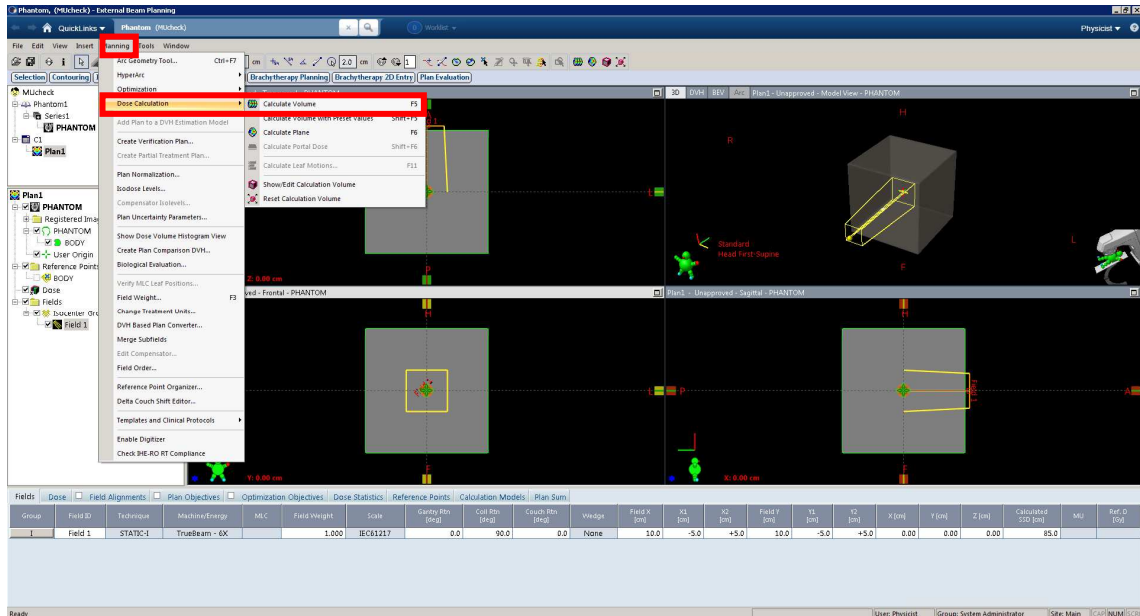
Phantom, (MUcheck) - External Beam Planning

QuickLinks ▾ Phantom (MUcheck) Worklist ▾ Physicist ▾

File Edit View Insert Planning Tools Window

Selection Contouring Brachytherapy Planning Brachytherapy 2D Entry Plan Evaluation

MUcheck
Phantom1
Series1
PHANTOM
C1
Plan1

Plan1
PHANTOM
Registered Ima
PHANTOM
BODY
User Origin
Reference Points
BODY
Dose
Fields
Isocenter Gro
Field 1

Arc Geometry Tool... Ctrl+F7
HyperArc
Optimization
Dose Calculation
Add Plan to a DVH Estimation Model
Create Verification Plan...
Create Partial Treatment Plan...
Plan Normalization...
Isodose Levels...
Compensator Isolevels...
Plan Uncertainty Parameters...
Show Dose Volume Histogram View
Create Plan Comparison DVH...
Biological Evaluation...
Verify MLC Leaf Positions...
Field Weight... F3
Change Treatment Units...
DVH Based Plan Converter...
Merge Subfields
Edit Compensator...
Field Order...
Reference Point Organizer...
Delta Couch Shift Editor...
Templates and Clinical Protocols
Enable Digitizer
Check IHE-RO RT Compliance

Calculate Volume F5
Calculate Volume with Preset Values Shift+F5
Calculate Plane F6
Calculate Portal Dose Shift+F6
Calculate Leaf Motions... F11
Show/Edit Calculation Volume
Reset Calculation Volume

3D DVH BEV Arc Plan1 - Unapproved - Model View - PHANTOM
H
R
L
F
Standard
Head First-Supine

Z: 0.00 cm
ved - Frontal - PHANTOM
H
L
P
F
Y: 0.00 cm

Plan1 - Unapproved - Sagittal - PHANTOM
H
A
F
X: 0.00 cm

Fields Dose Field Alignments Plan Objectives Optimization Objectives Dose Statistics Reference Points Calculation Models Plan Sum

| Group | Field ID | Technique | Machine/Energy | MLC | Field Weight | Scale | Gantry Rtn [deg] | Coll Rtn [deg] | Couch Rtn [deg] | Wedge | Field X [cm] | X1 [cm] | X2 [cm] | Field Y [cm] | Y1 [cm] | Y2 [cm] | X [cm] | Y [cm] | Z [cm] | Calculated SSD [cm] | MU | Ref. D [Gy] |
|---|---|---|---|---|---|---|---|---|---|---|---|---|---|---|---|---|---|---|---|---|---|---|
| I | Field 1 | STATIC-I | TrueBeam - 6X | | 1.000 | IEC61217 | 0.0 | 90.0 | 0.0 | None | 10.0 | -5.0 | +5.0 | 10.0 | -5.0 | +5.0 | 0.00 | 0.00 | 0.00 | 85.0 | | |

Ready User: Physicist Group: System Administrator Site: Main CAP NUM SCR